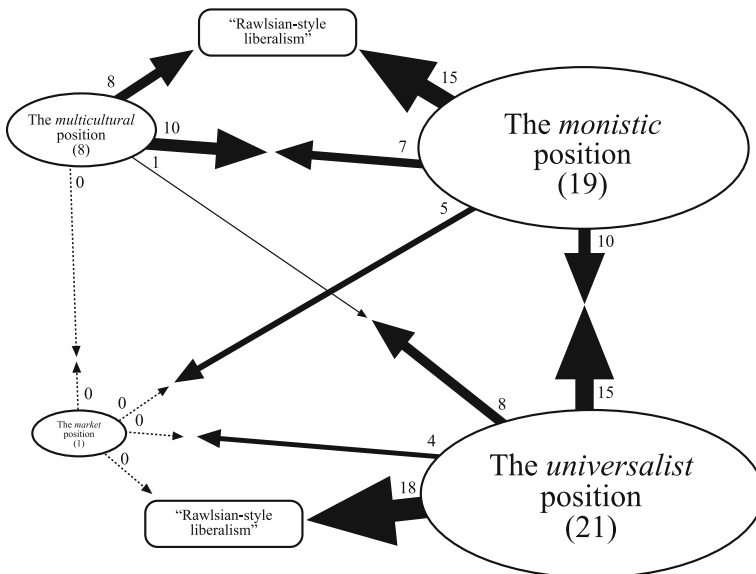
"Rawlsian-style liberalism"

8

15

The *multicultural* position (8)

10

7

1

The *monistic* position (19)

0

5

10

0

The *market* position (1)

0

0

0

8

15

4

18

The *universalist* position (21)

"Rawlsian-style liberalism"